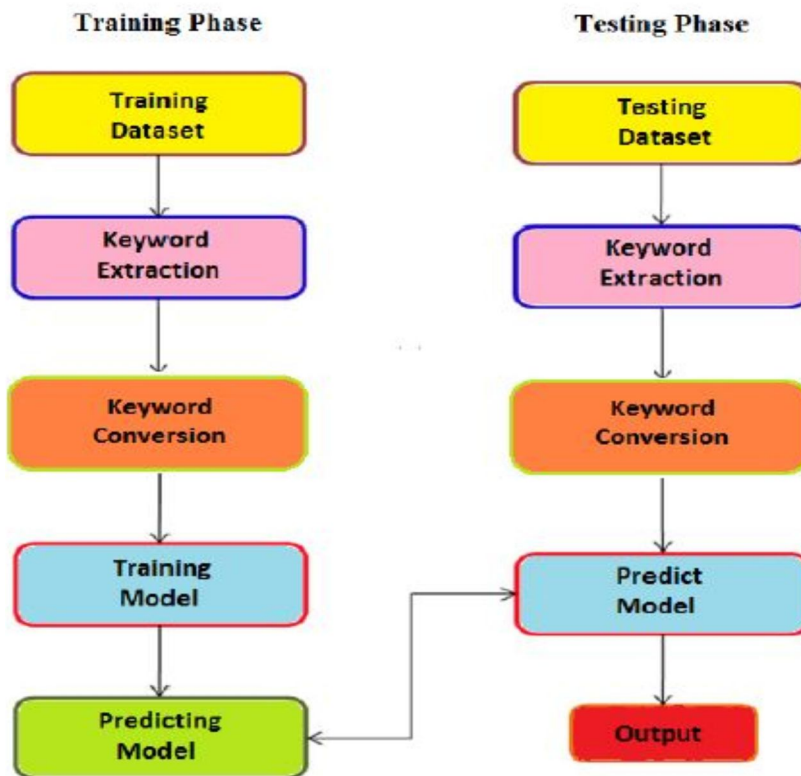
Training Phase

Training Dataset

Keyword Extraction

Keyword Conversion

Training Model

Predicting Model

Testing Phase

Testing Dataset

Keyword Extraction

Keyword Conversion

Predict Model

Output